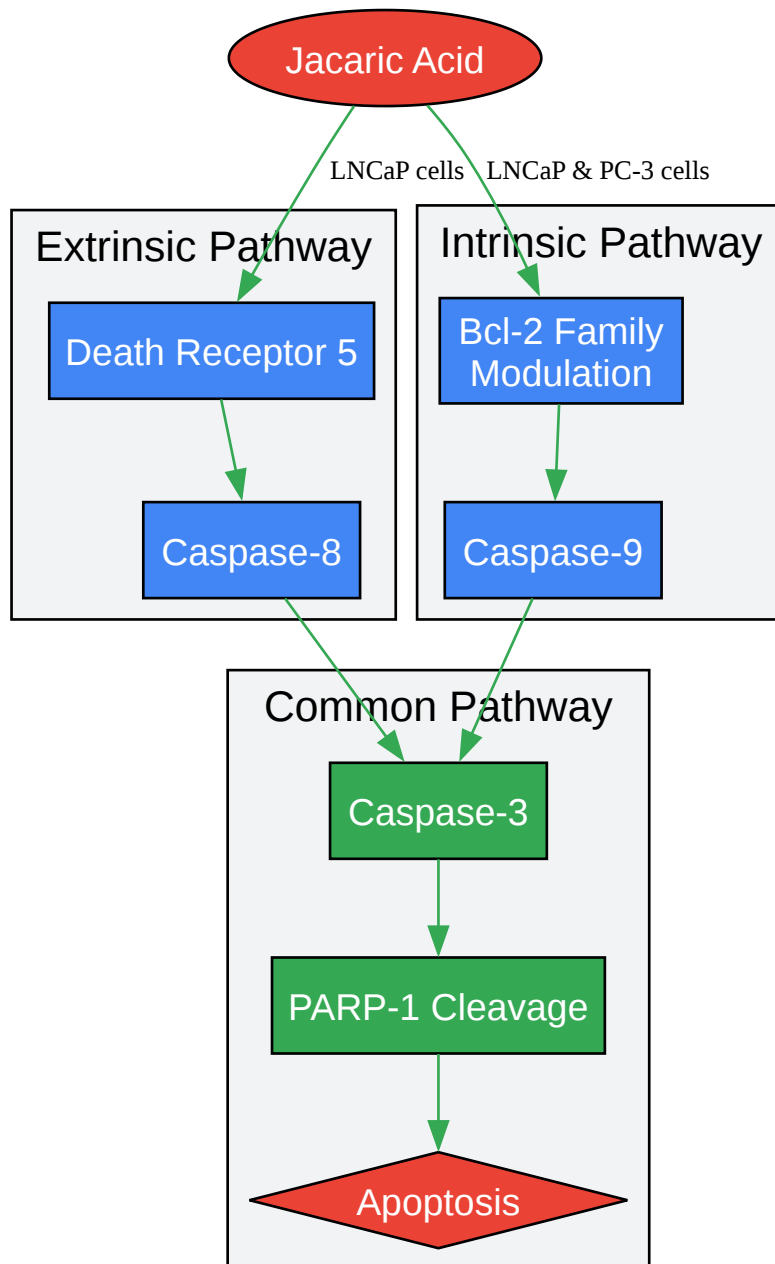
Jacaric Acid

LNCaP cells

LNCaP & PC-3 cells

Extrinsic Pathway

Death Receptor 5

Caspase-8

Intrinsic Pathway

Bcl-2 Family Modulation

Caspase-9

Common Pathway

Caspase-3

PARP-1 Cleavage

Apoptosis